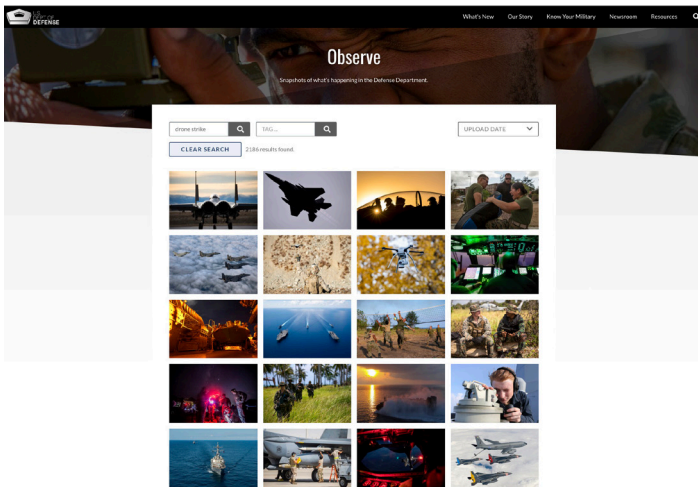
U.S. DEPARTMENT OF DEFENSE

What's New Our Story Know Your Military Newsroom Resources

Observe

Snapshots of what's happening in the Defense Department.

drone strike

TAG...

UPLOAD DATE

CLEAR SEARCH 2186 results found.